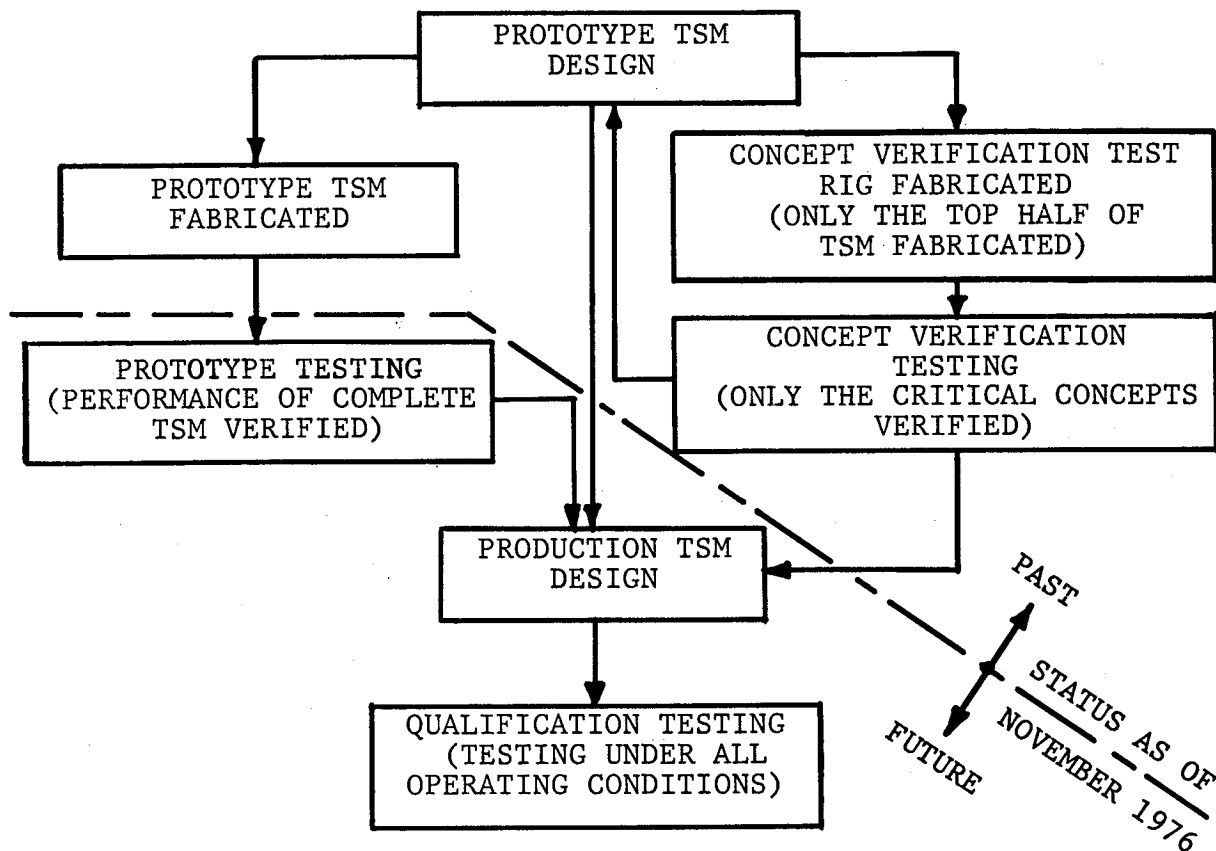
PROTOTYPE TSM DESIGN

PROTOTYPE TSM FABRICATED

CONCEPT VERIFICATION TEST RIG FABRICATED (ONLY THE TOP HALF OF TSM FABRICATED)

PROTOTYPE TESTING (PERFORMANCE OF COMPLETE TSM VERIFIED)

CONCEPT VERIFICATION TESTING (ONLY THE CRITICAL CONCEPTS VERIFIED)

PRODUCTION TSM DESIGN

PAST

STATUS AS OF NOVEMBER 1976

FUTURE

QUALIFICATION TESTING (TESTING UNDER ALL OPERATING CONDITIONS)